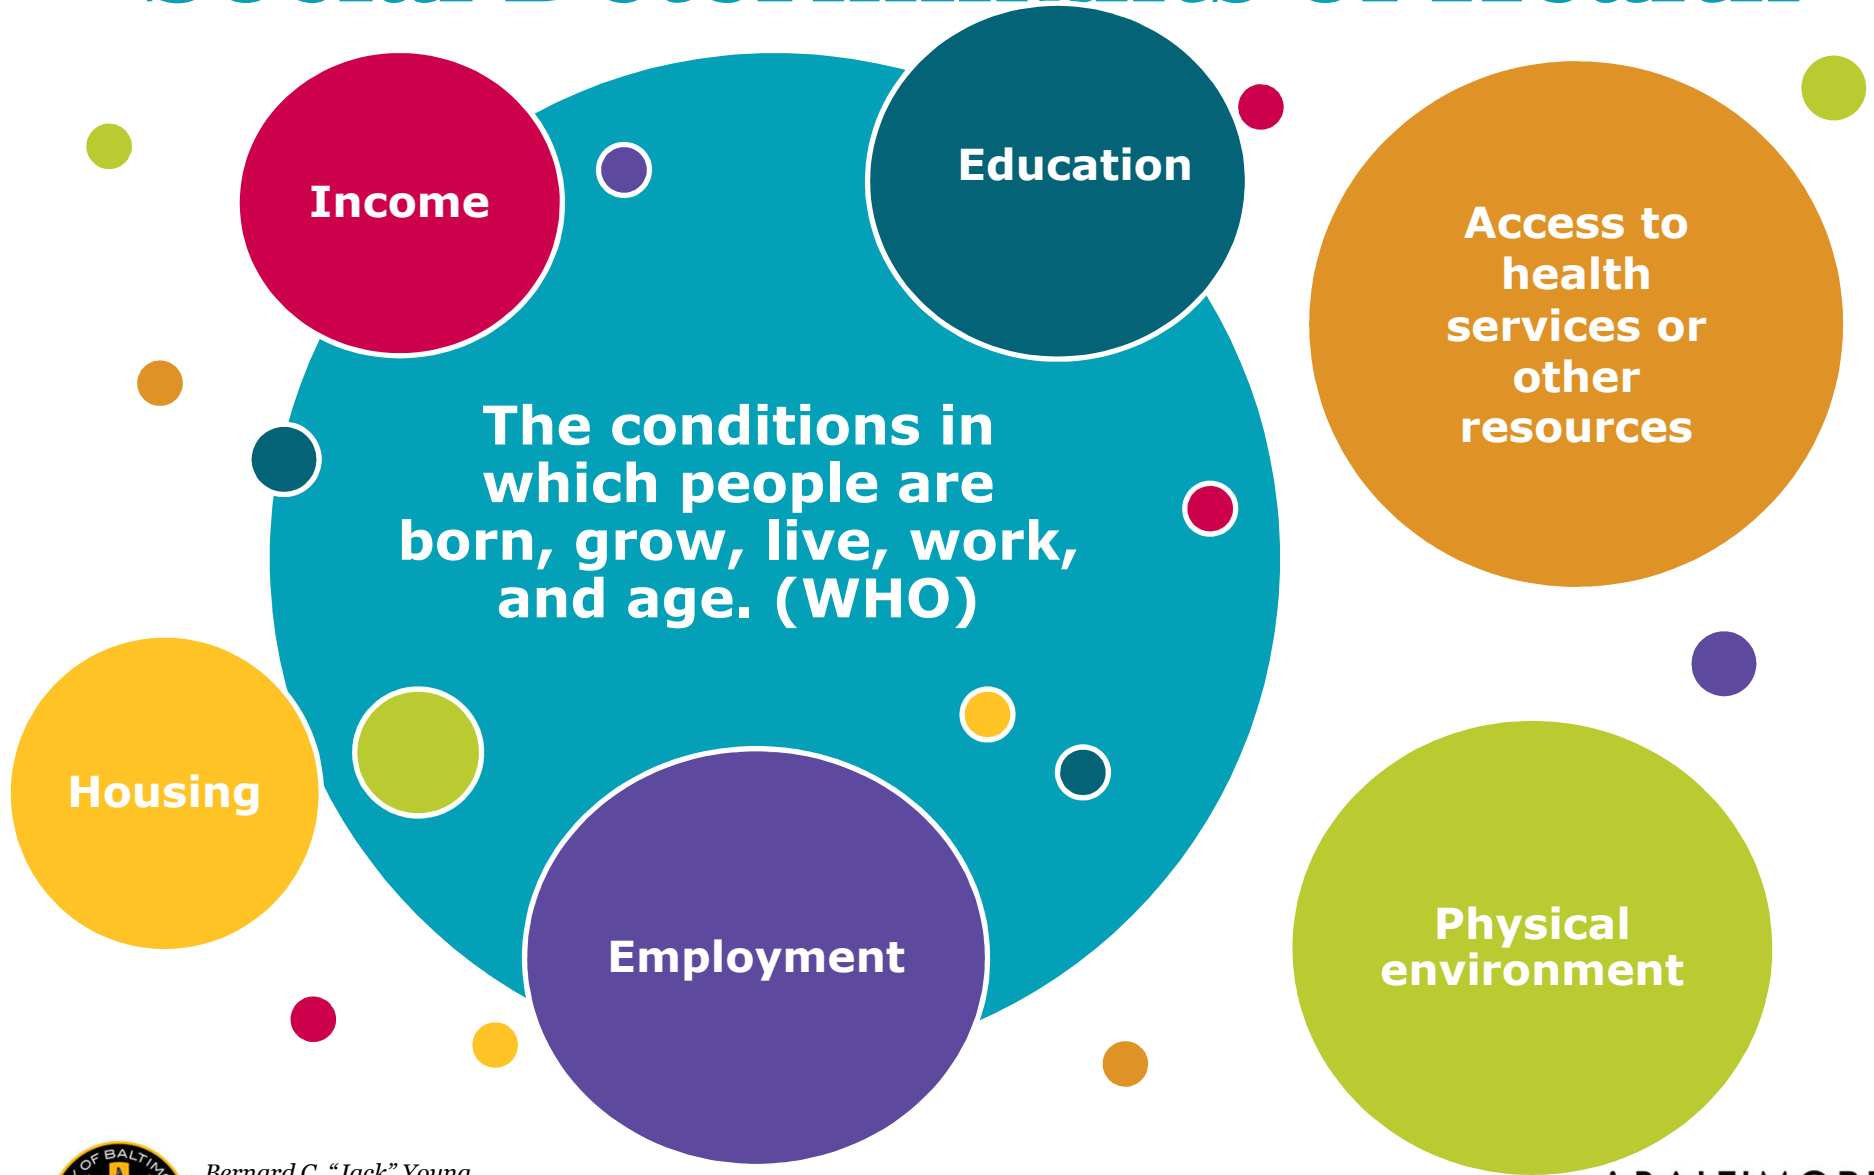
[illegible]

Income

Education

Access to health services or other resources

The conditions in which people are born, grow, live, work, and age. (WHO)

Housing

Employment

Physical environment

OF BALTIM

Bernard C. "Jack" Young

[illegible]